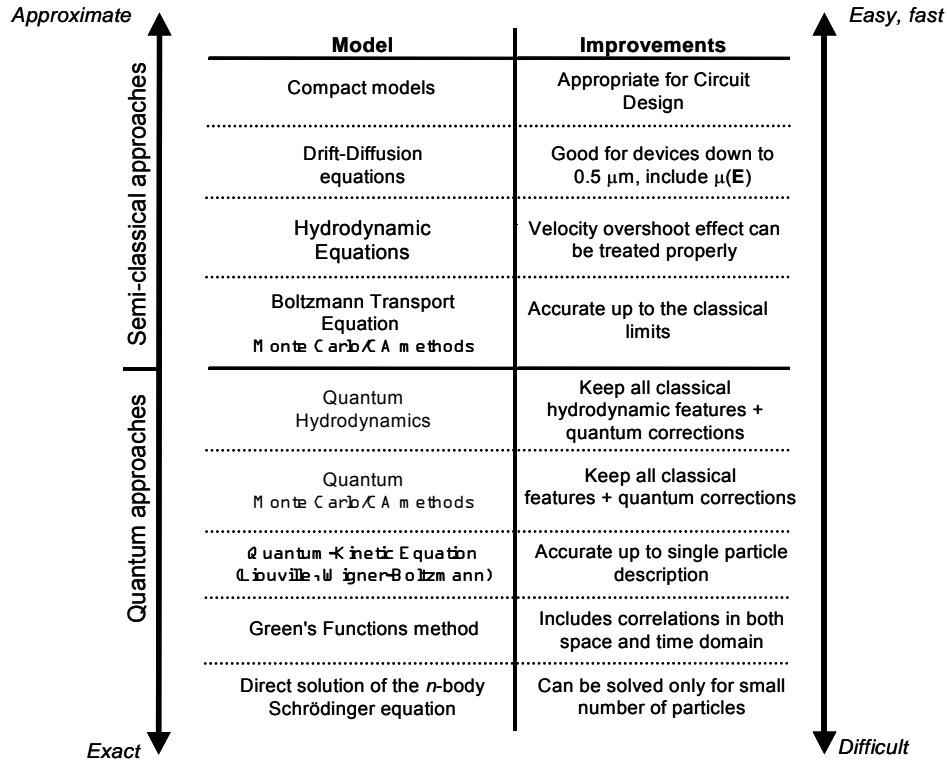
Approximate

Easy, fast

Semi-classical approaches

Quantum approaches

| Model | Improvements |
|---|---|
| Compact models | Appropriate for Circuit Design |
| Drift-Diffusion equations | Good for devices down to 0.5 $\mu$m, include $\mu(\mathbf{E})$ |
| Hydrodynamic Equations | Velocity overshoot effect can be treated properly |
| Boltzmann Transport Equation Monte Carlo/CA methods | Accurate up to the classical limits |
| Quantum Hydrodynamics | Keep all classical hydrodynamic features + quantum corrections |
| Quantum Monte Carlo/CA methods | Keep all classical features + quantum corrections |
| Quantum-Kinetic Equation (Liouville, Wigner-Boltzmann) | Accurate up to single particle description |
| Green's Functions method | Includes correlations in both space and time domain |
| Direct solution of the *n*-body Schrödinger equation | Can be solved only for small number of particles |

Exact

Difficult